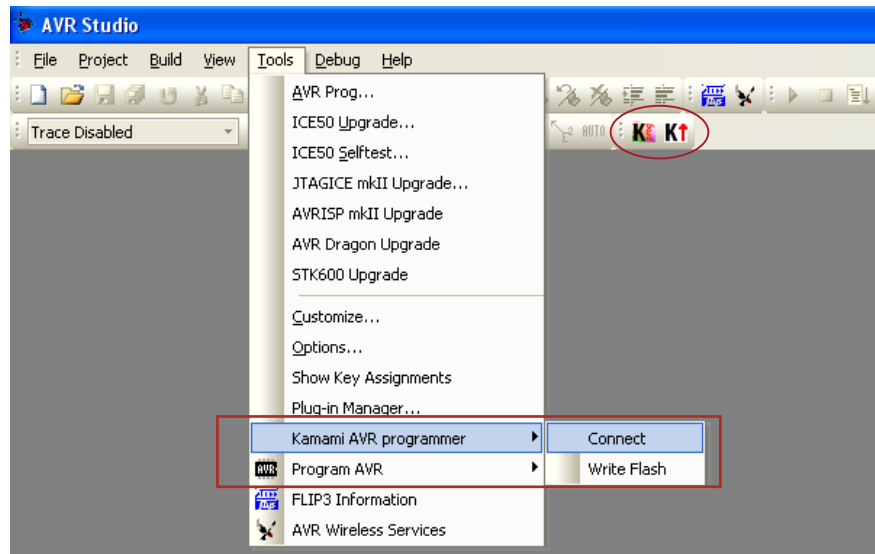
AVR Studio

File Project Build View Tools Debug Help

Trace Disabled

AUTO

AVR Prog...
ICE50 Upgrade...
ICE50 Selftest...
JTAGICE mkII Upgrade...
AVRISP mkII Upgrade
AVR Dragon Upgrade
STK600 Upgrade
Customize...
Options...
Show Key Assignments
Plug-in Manager...
Kamami AVR programmer
Program AVR
FLIP3 Information
AVR Wireless Services

Connect
Write Flash